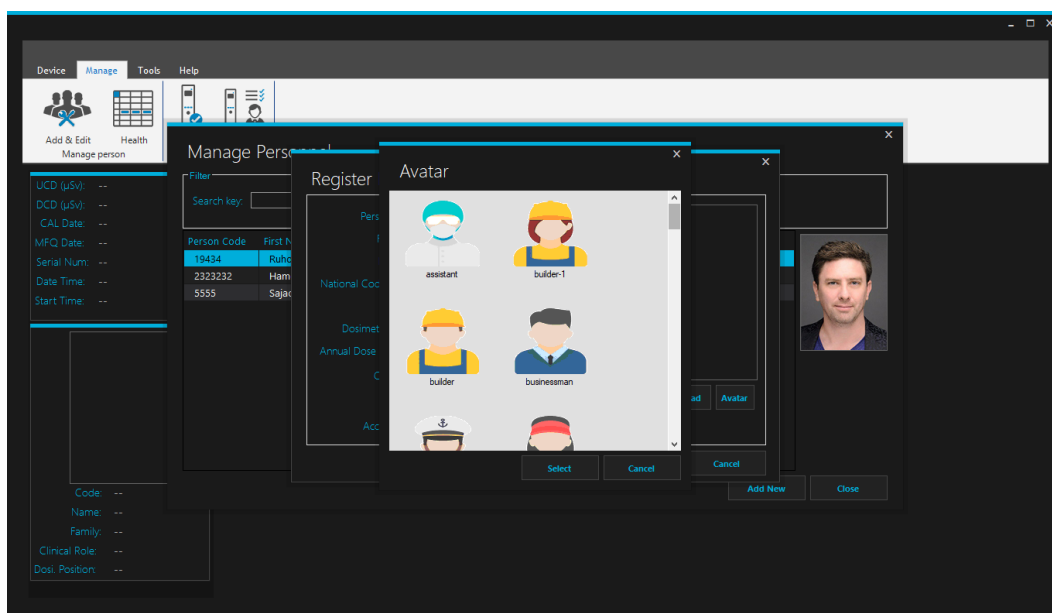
Device Manage Tools Help

Add & Edit Health
Manage person

UCD (µSv): --
DCD (µSv): --
CAL Date: --
MFQ Date: --
Serial Num: --
Date Time: --
Start Time: --

Code: --
Name: --
Family: --
Clinical Role: --
Dosi. Position: --

Manage Personnel
Filter
Search key:

| Person Code | First N |
|---|---|
| 19434 | Ruho |
| 2323232 | Ham |
| 5555 | Sajad |

Register
Pers
National Cod
Dosimet
Annual Dose
Acc

ad Avatar
Cancel
Add New Close

Avatar
assistant
builder-1
builder
businessman

Select Cancel